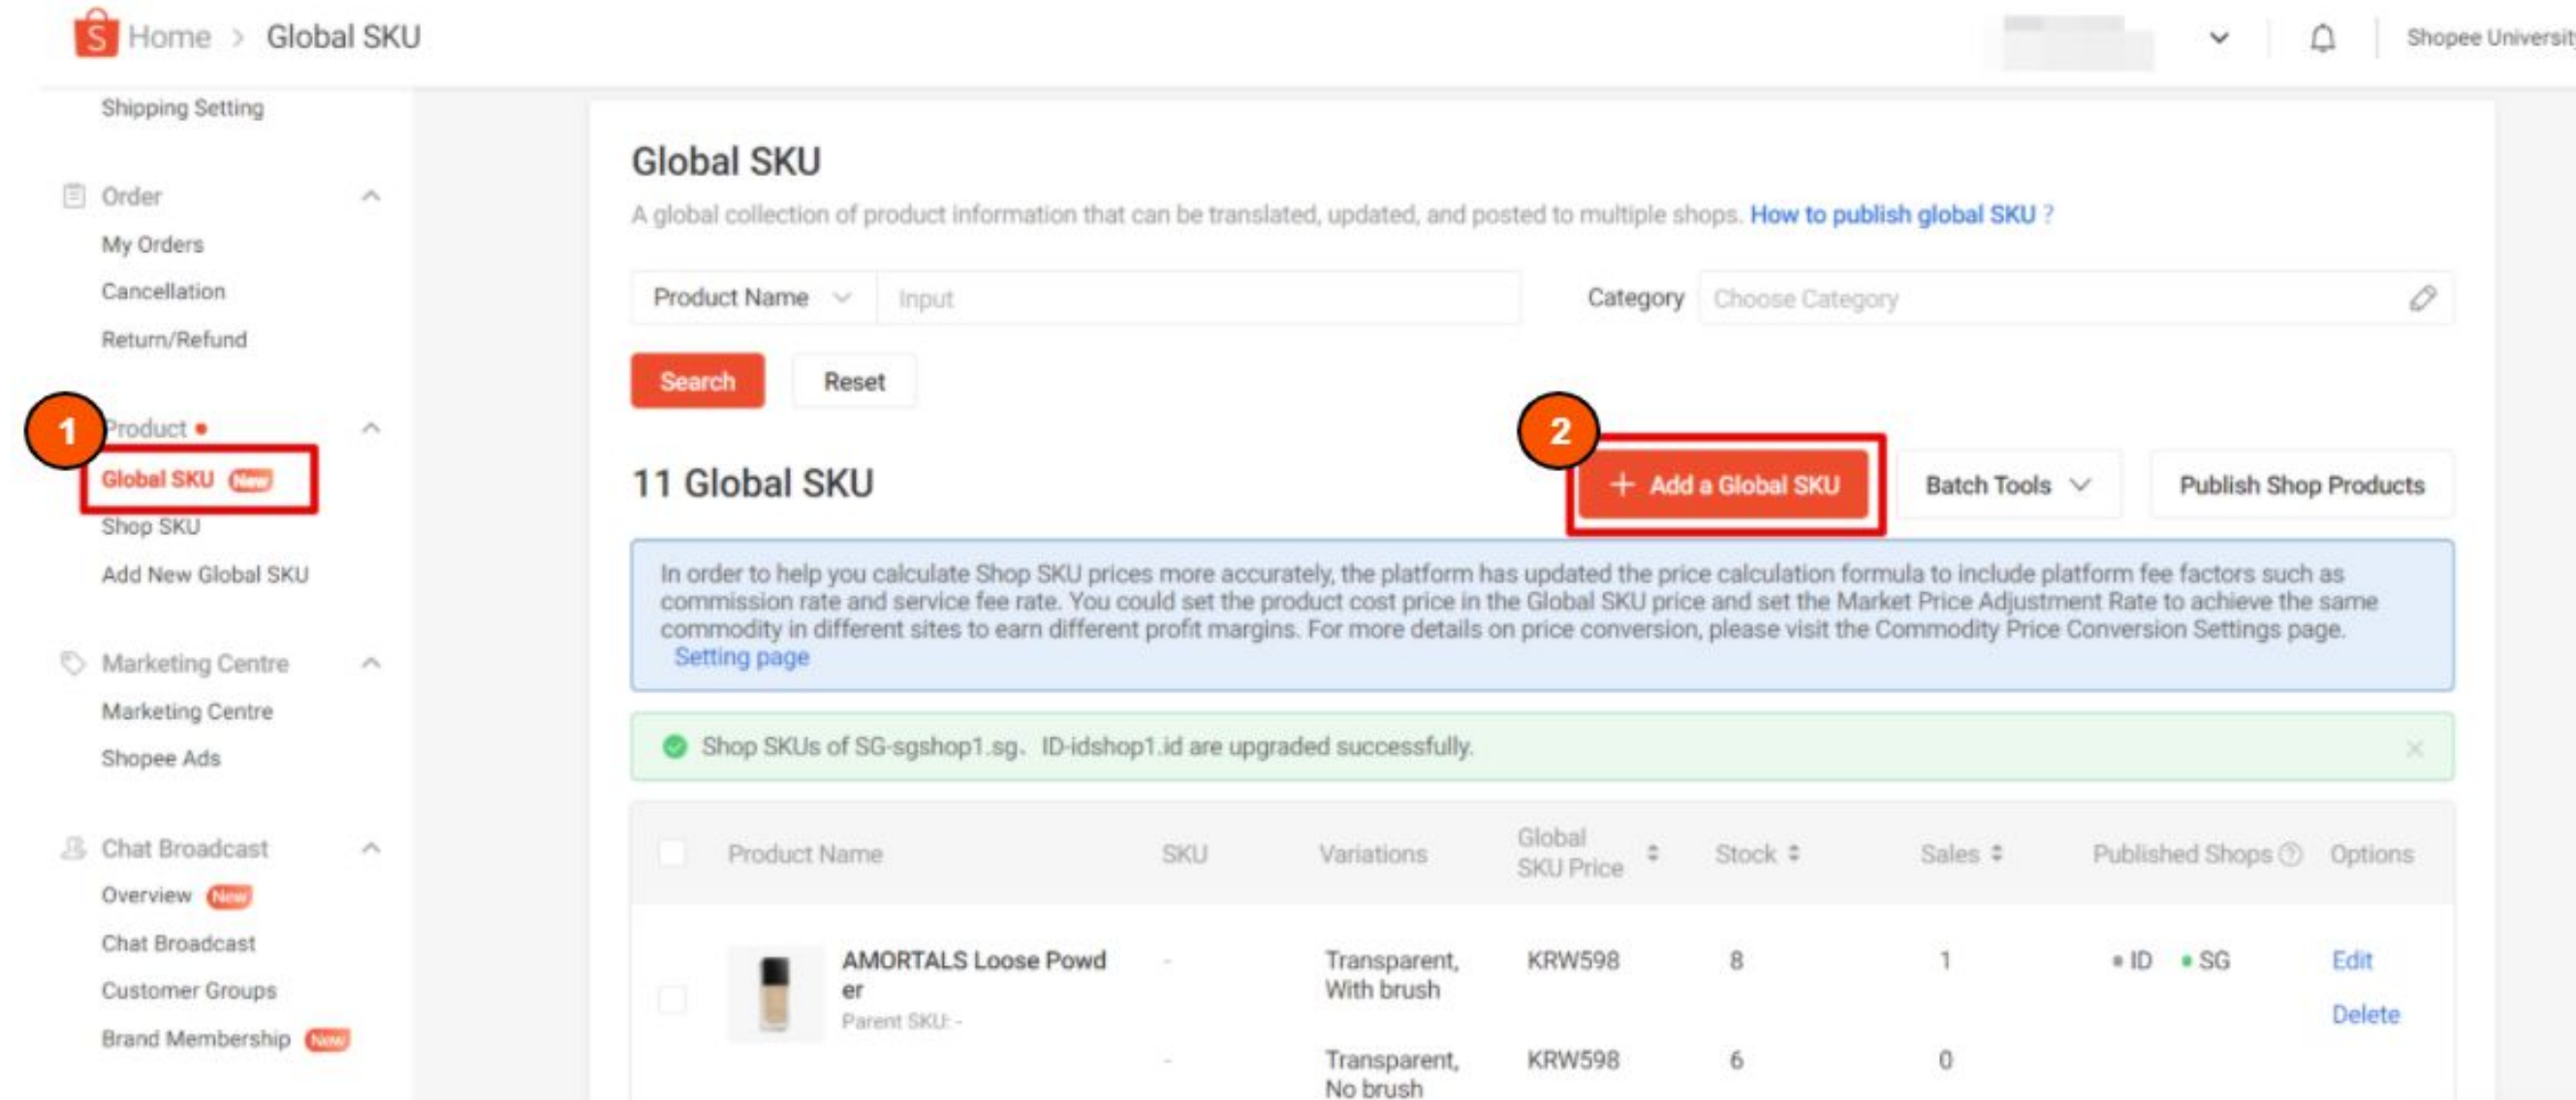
Home > Global SKU

Shopee Universit

Shipping Setting

Order
My Orders
Cancellation
Return/Refund

1
Product
Global SKU New
Shop SKU
Add New Global SKU

Marketing Centre
Marketing Centre
Shopee Ads

Chat Broadcast
Overview New
Chat Broadcast
Customer Groups
Brand Membership New

Global SKU

A global collection of product information that can be translated, updated, and posted to multiple shops. How to publish global SKU ?

Product Name Input Category Choose Category

Search Reset

11 Global SKU

2
+ Add a Global SKU Batch Tools Publish Shop Products

In order to help you calculate Shop SKU prices more accurately, the platform has updated the price calculation formula to include platform fee factors such as commission rate and service fee rate. You could set the product cost price in the Global SKU price and set the Market Price Adjustment Rate to achieve the same commodity in different sites to earn different profit margins. For more details on price conversion, please visit the Commodity Price Conversion Settings page. Setting page

Shop SKUs of SG-sgshop1.sg、ID-idshop1.id are upgraded successfully.

| Product Name | SKU | Variations | Global SKU Price | Stock | Sales | Published Shops | Options |
|---|---|---|---|---|---|---|---|
| AMORTALS Loose Powder Parent SKU: - | - | Transparent, With brush | KRW598 | 8 | 1 | ID SG | Edit Delete |
| | - | Transparent, No brush | KRW598 | 6 | 0 | | |